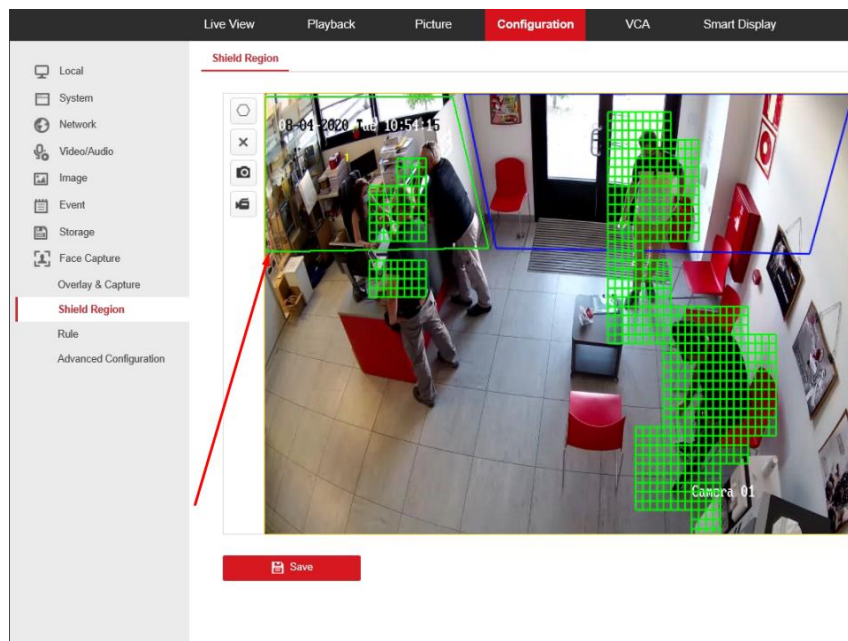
Live View
Playback
Picture
Configuration
VCA
Smart Display

Local
System
Network
Video/Audio
Image
Event
Storage
Face Capture
Overlay & Capture
Shield Region
Rule
Advanced Configuration

Shield Region

08-04-2020 Tue 10:54:15

Camera 01

Save